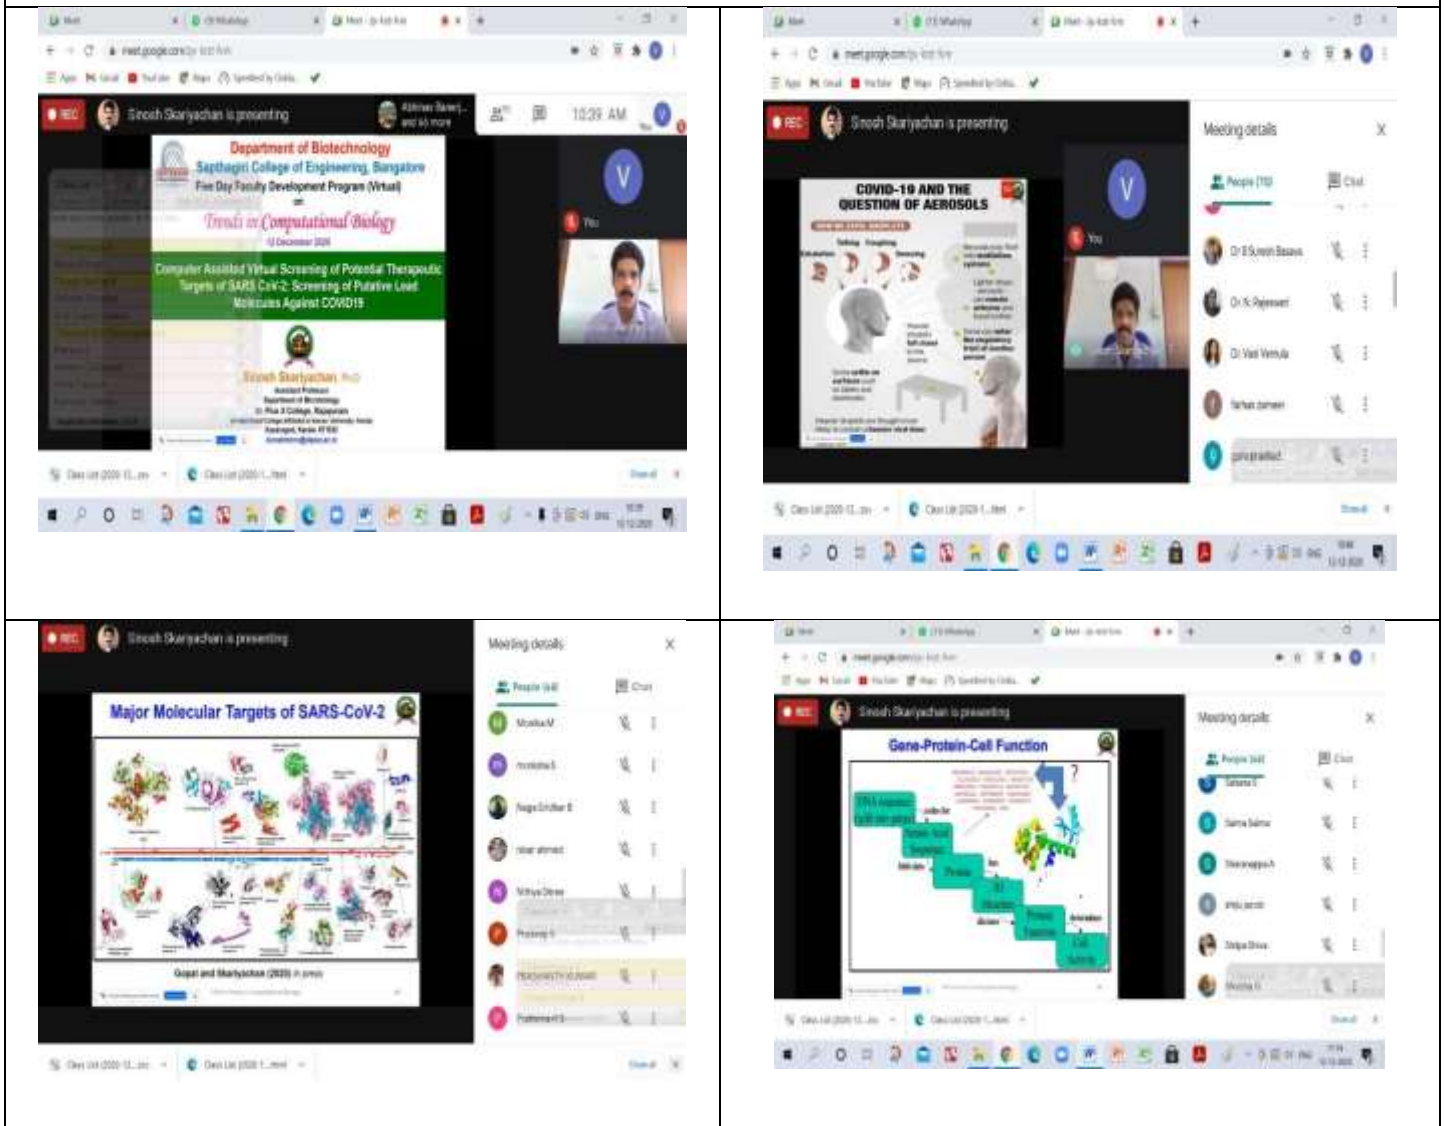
| | |
|---|---|
| REC Sinosh Skariyachan is presenting 10:39 AM You V Department of Biotechnology Sapthagiri College of Engineering, Bangalore Five Day Faculty Development Program (Virtual) on Trends in Computational Biology 12 December 2020 Computer Assisted Virtual Screening of Potential Therapeutic Targets of SARS CoV-2: Screening of Putative Lead Molecules Against COVID19 Sinosh Skariyachan, PhD | REC Sinosh Skariyachan is presenting V You COVID-19 AND THE QUESTION OF AEROSOLS Meeting details People (19) Chat Dr B Suresh Basava Dr K Rajeswari Dr Vani Vemula farhan zameer |
| REC Sinosh Skariyachan is presenting Major Molecular Targets of SARS-CoV-2 Gopal and Skariyachan (2020) in press Meeting details People Chat Monika M Nithya Shree | REC Sinosh Skariyachan is presenting Gene-Protein-Cell Function DNA sequence Protein Structure Function Cell Meeting details People Chat Salma Salma Shilpa Shree |